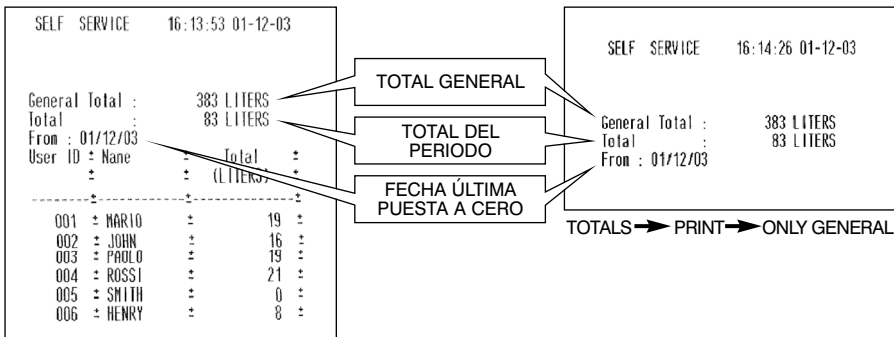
SELF SERVICE 16:13:53 01-12-03

General Total : 383 LITERS
Total : 83 LITERS
From : 01/12/03

| User ID : Nane | : | Total (LITERS) | : |
|---|---|---|---|
| 001 : MARIO | : | 19 | : |
| 002 : JOHN | : | 16 | : |
| 003 : PAULO | : | 19 | : |
| 004 : ROSSI | : | 21 | : |
| 005 : SMITH | : | 0 | : |
| 006 : HENRY | : | 8 | : |

TOTAL GENERAL

TOTAL DEL PERIODO

FECHA ÚLTIMA PUESTA A CERO

SELF SERVICE 16:14:26 01-12-03

General Total : 383 LITERS
Total : 83 LITERS
From : 01/12/03

TOTALS → PRINT → ONLY GENERAL